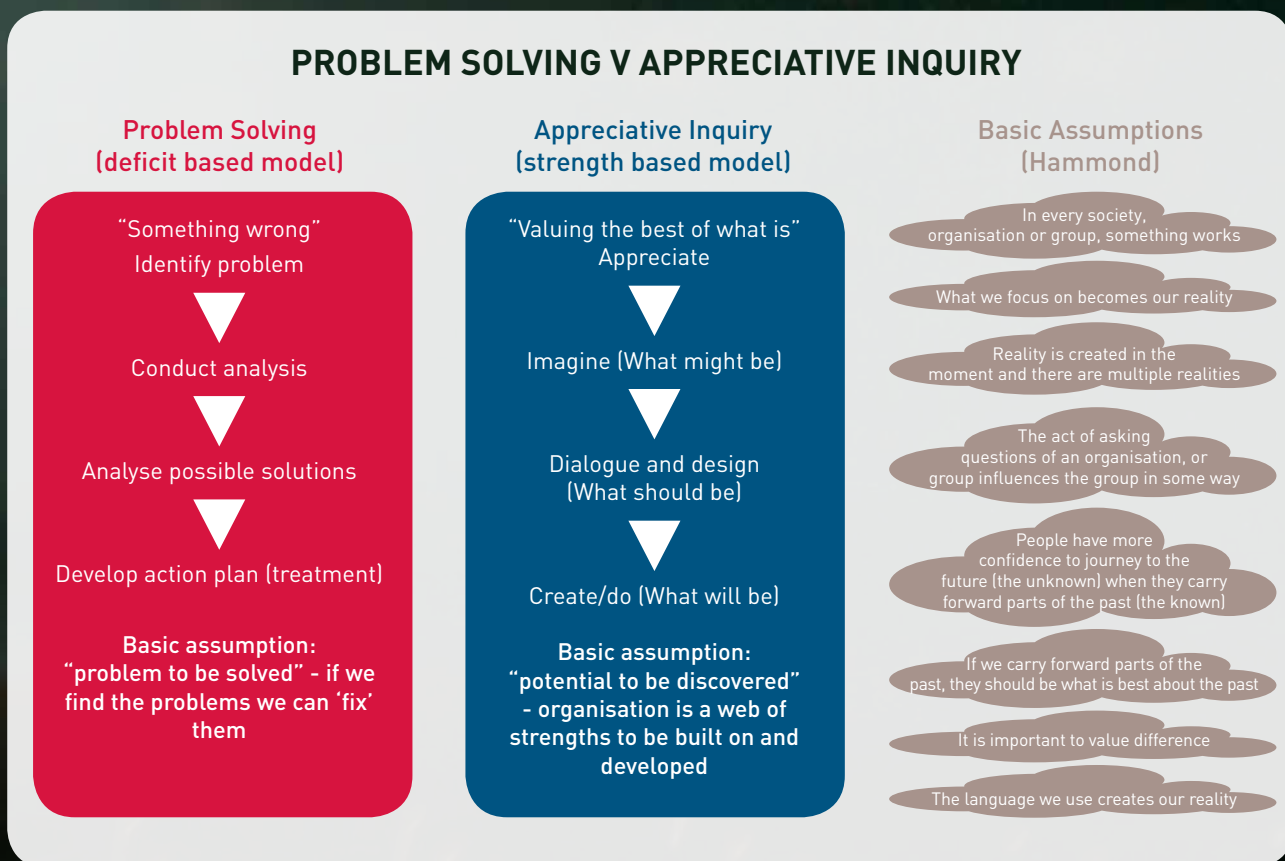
PROBLEM SOLVING V APPRECIATIVE INQUIRY

Problem Solving
(deficit based model)

"Something wrong"
Identify problem

Conduct analysis

Analyse possible solutions

Develop action plan (treatment)

Basic assumption:
"problem to be solved" - if we find the problems we can 'fix' them

Appreciative Inquiry
(strength based model)

"Valuing the best of what is"
Appreciate

Imagine (What might be)

Dialogue and design
(What should be)

Create/do (What will be)

Basic assumption:
"potential to be discovered" - organisation is a web of strengths to be built on and developed

Basic Assumptions
(Hammond)

In every society, organisation or group, something works

What we focus on becomes our reality

Reality is created in the moment and there are multiple realities

The act of asking questions of an organisation, or group influences the group in some way

People have more confidence to journey to the future (the unknown) when they carry forward parts of the past (the known)

If we carry forward parts of the past, they should be what is best about the past

It is important to value difference

The language we use creates our reality